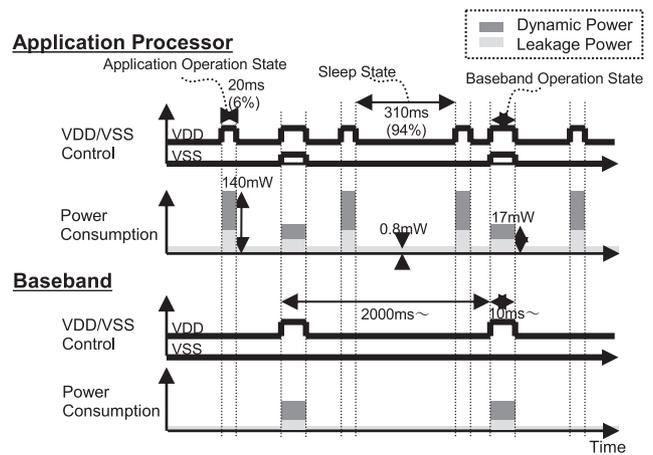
Dynamic Power
Leakage Power

Application Processor

Application Operation State
20ms
(6%)

Sleep State
310ms
(94%)

Baseband Operation State

VDD/VSS Control
VDD
VSS

140mW

Power Consumption

0.8mW

17mW

Baseband

2000ms～

10ms～

VDD/VSS Control
VDD
VSS

Power Consumption

Time